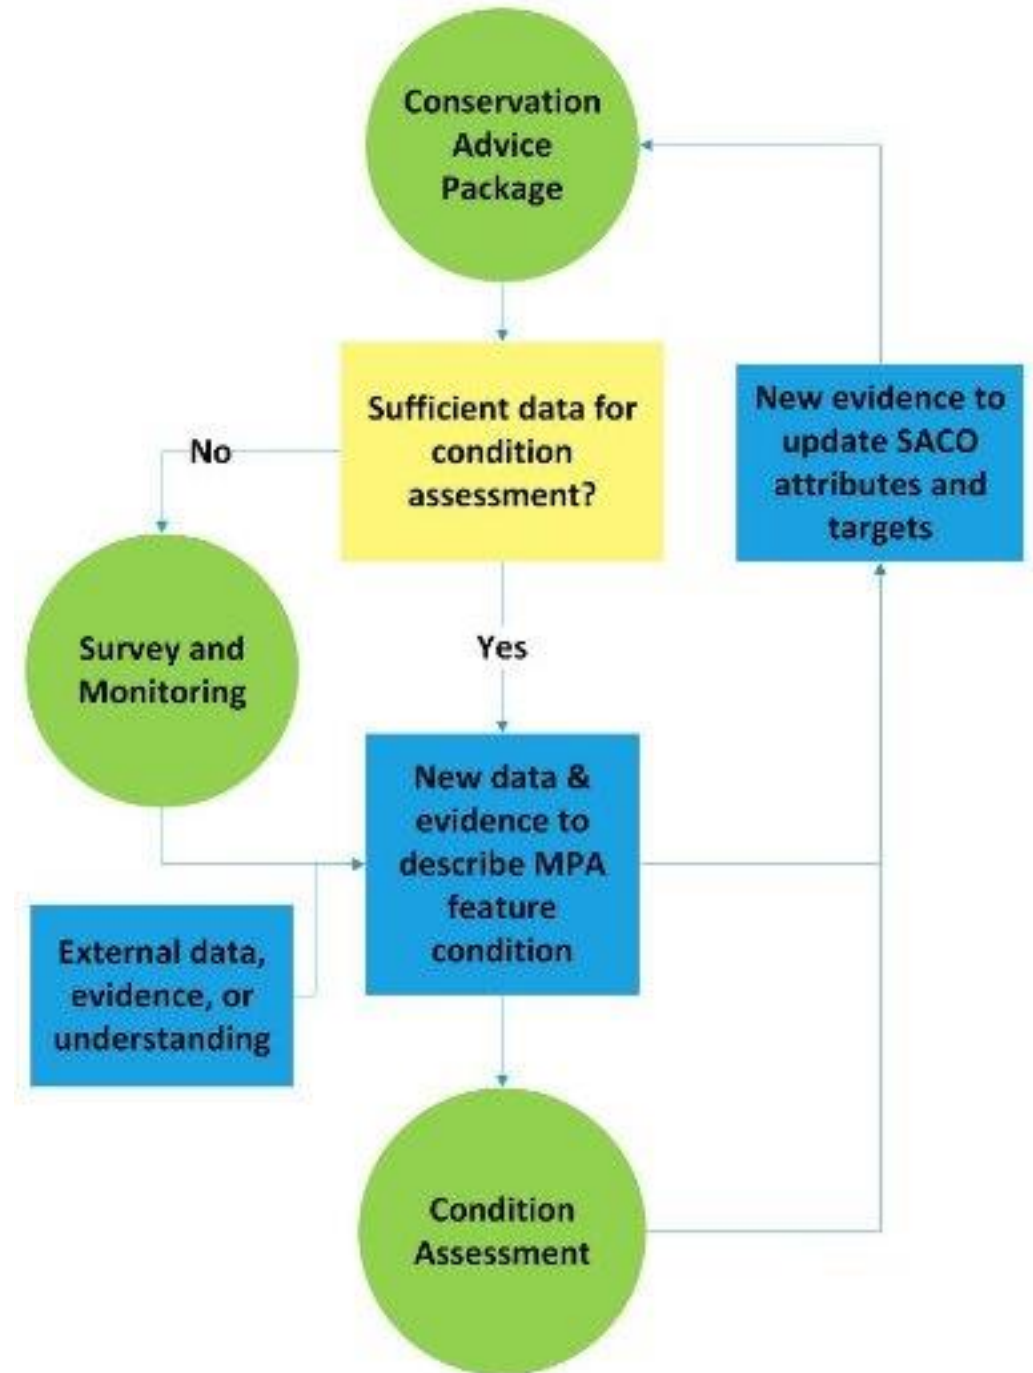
Conservation Advice Package

Sufficient data for condition assessment?

No

New evidence to update SACO attributes and targets

Survey and Monitoring

Yes

New data & evidence to describe MPA feature condition

External data, evidence, or understanding

Condition Assessment